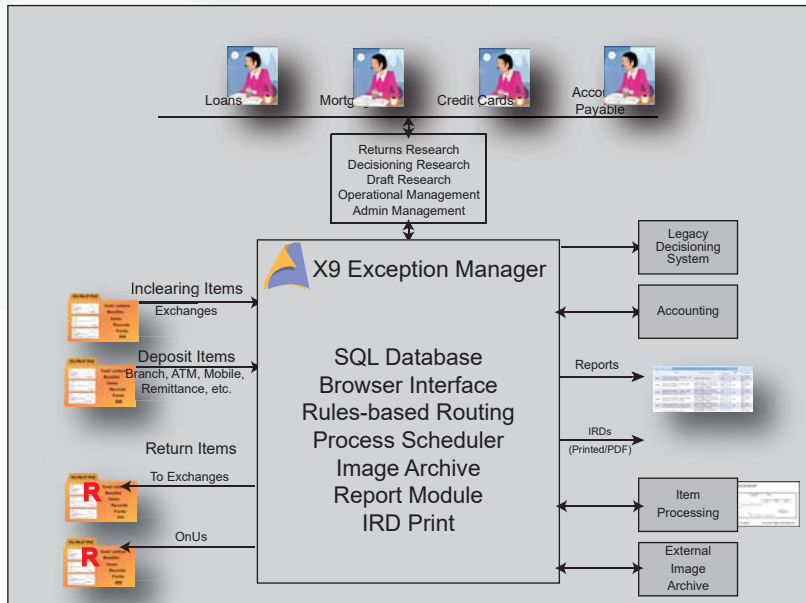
Loans Mortg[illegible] Credit Cards Acco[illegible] Payable

Returns Research
Decisioning Research
Draft Research
Operational Management
Admin Management

X9 Exception Manager

SQL Database
Browser Interface
Rules-based Routing
Process Scheduler
Image Archive
Report Module
IRD Print

Inclearing Items
Exchanges

Deposit Items
Branch, ATM, Mobile, Remittance, etc.

Return Items
To Exchanges

OnUs

R

R

Legacy Decisioning System

Accounting

Reports

IRDs (Printed/PDF)

Item Processing

External Image Archive